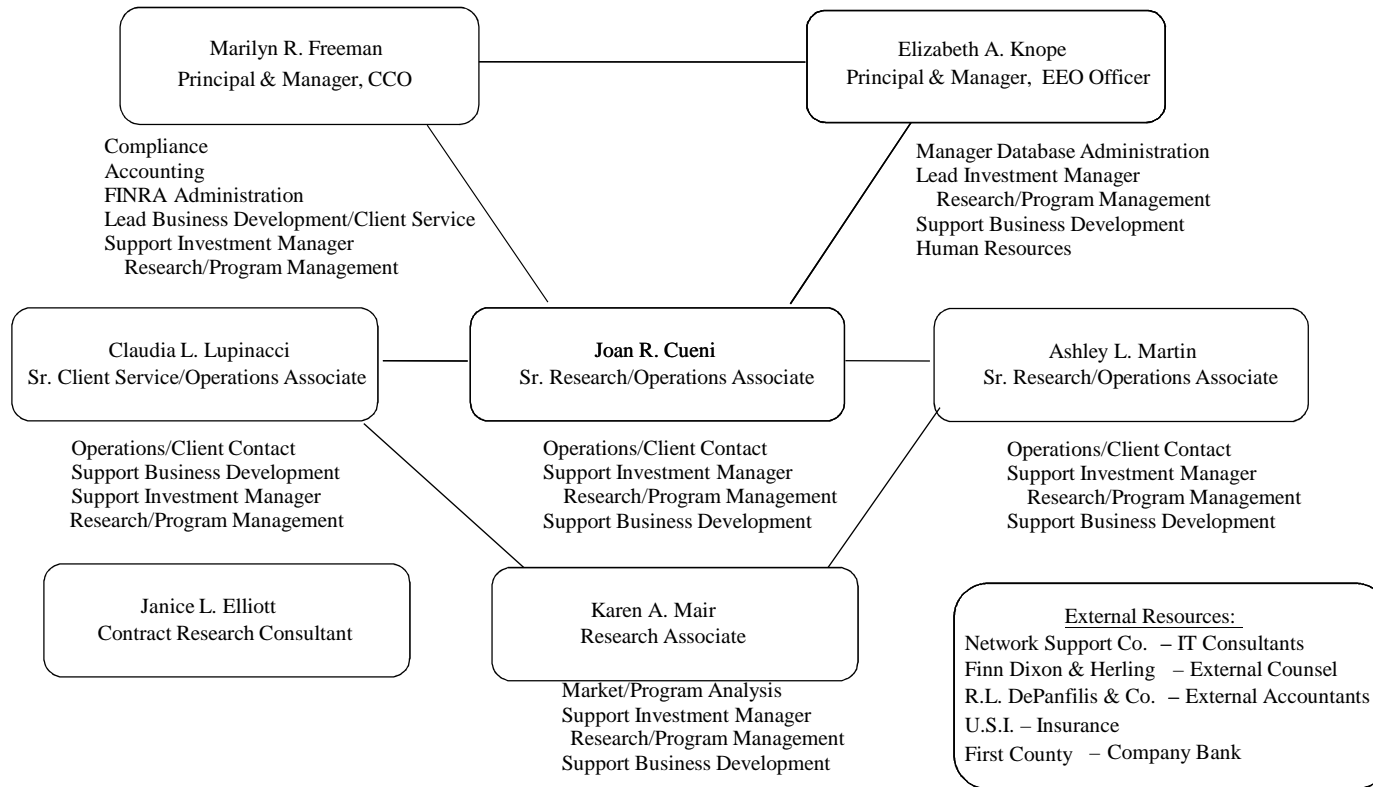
Marilyn R. Freeman
Principal & Manager, CCO

Elizabeth A. Knope
Principal & Manager, EEO Officer

Compliance
Accounting
FINRA Administration
Lead Business Development/Client Service
Support Investment Manager Research/Program Management

Manager Database Administration
Lead Investment Manager Research/Program Management
Support Business Development
Human Resources

Claudia L. Lupinacci
Sr. Client Service/Operations Associate

Joan R. Cueni
Sr. Research/Operations Associate

Ashley L. Martin
Sr. Research/Operations Associate

Operations/Client Contact
Support Business Development
Support Investment Manager Research/Program Management

Operations/Client Contact
Support Investment Manager Research/Program Management
Support Business Development

Operations/Client Contact
Support Investment Manager Research/Program Management
Support Business Development

Janice L. Elliott
Contract Research Consultant

Karen A. Mair
Research Associate

Market/Program Analysis
Support Investment Manager Research/Program Management
Support Business Development

External Resources:
Network Support Co. – IT Consultants
Finn Dixon & Herling – External Counsel
R.L. DePanfilis & Co. – External Accountants
U.S.I. – Insurance
First County – Company Bank